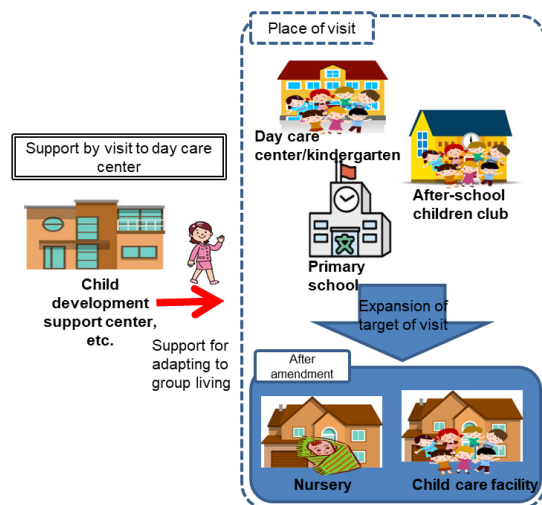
Support by visit to day care center

Child development support center, etc.

Support for adapting to group living

Place of visit

Day care center/kindergarten

After-school children club

Primary school

Expansion of target of visit

After amendment

Nursery

Child care facility